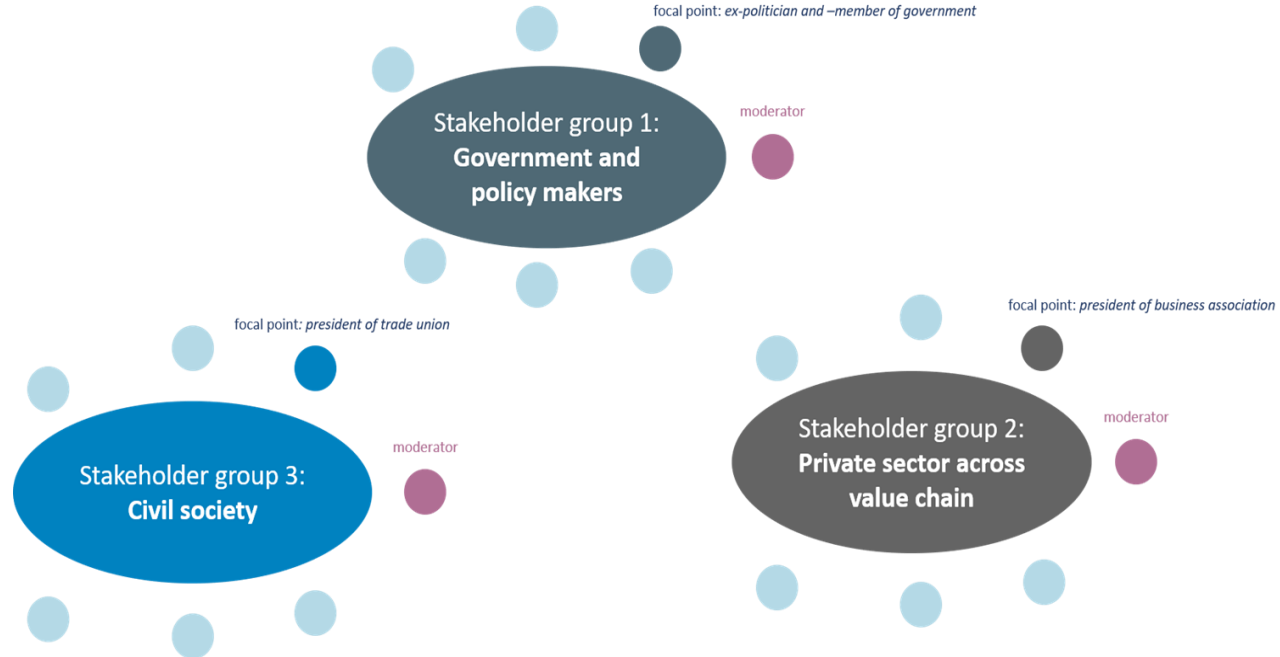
focal point: ex-politician and –member of government

Stakeholder group 1: Government and policy makers

moderator

focal point: president of trade union

Stakeholder group 3: Civil society

moderator

focal point: president of business association

moderator

Stakeholder group 2: Private sector across value chain